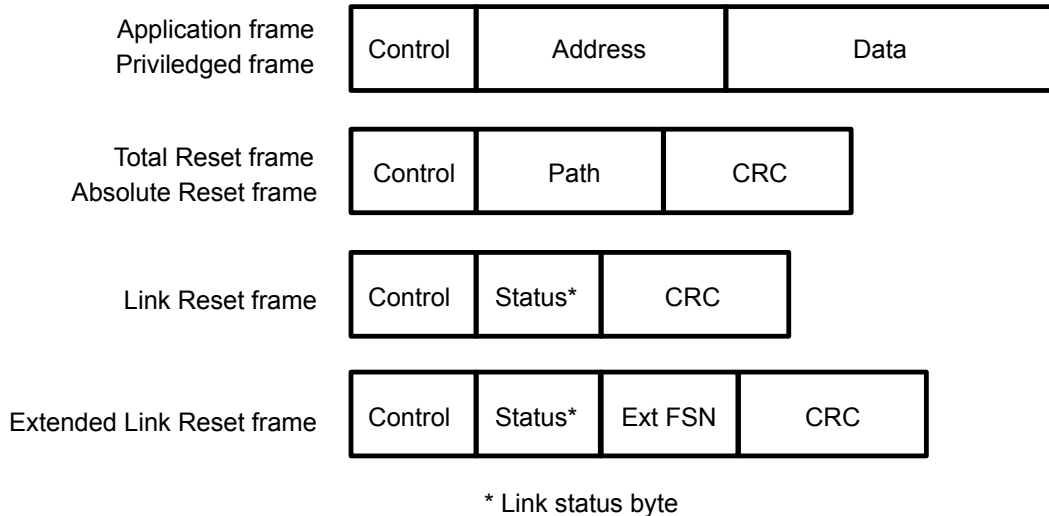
Application frame
Priviledged frame

| Control | Address | Data |
|---|---|---|

Total Reset frame
Absolute Reset frame

| Control | Path | CRC |
|---|---|---|

Link Reset frame

| Control | Status* | CRC |
|---|---|---|

Extended Link Reset frame

| Control | Status* | Ext FSN | CRC |
|---|---|---|---|

* Link status byte